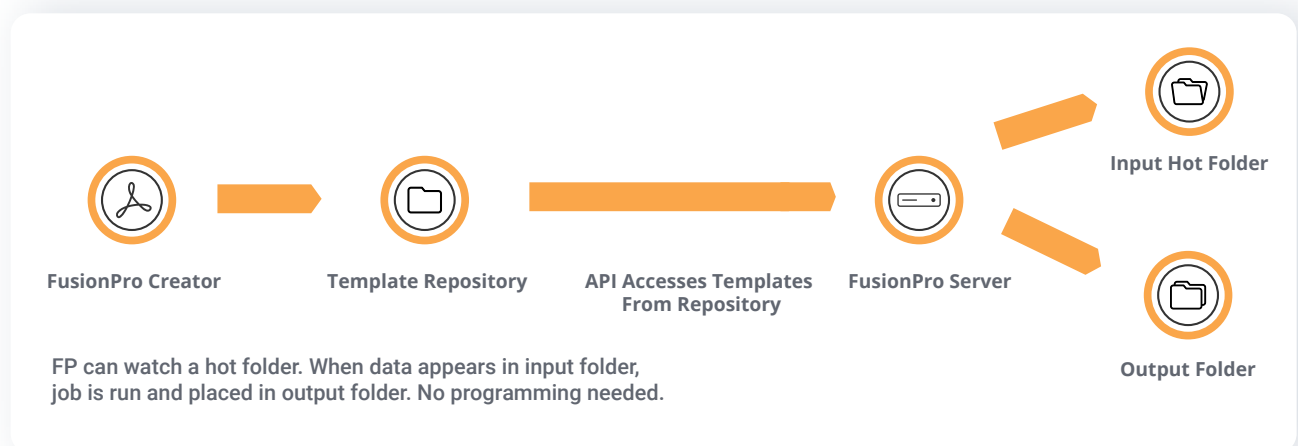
FusionPro Creator

Template Repository

API Accesses Templates From Repository

FusionPro Server

Input Hot Folder

Output Folder

FP can watch a hot folder. When data appears in input folder, job is run and placed in output folder. No programming needed.